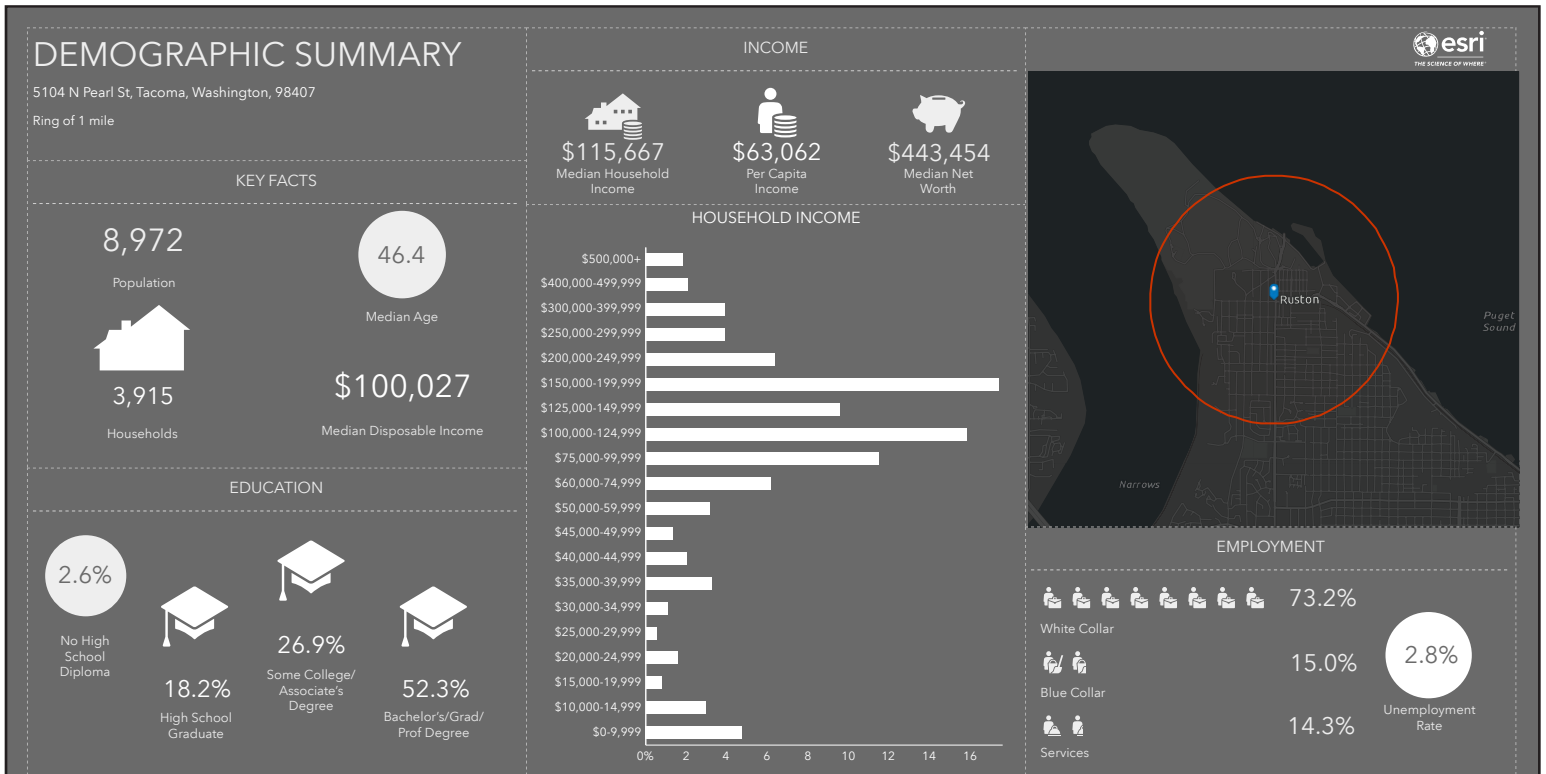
DEMOGRAPHIC SUMMARY

5104 N Pearl St, Tacoma, Washington, 98407

Ring of 1 mile

KEY FACTS

8,972

Population

46.4

Median Age

3,915

Households

$100,027

Median Disposable Income

EDUCATION

2.6%

No High School Diploma

18.2%

High School Graduate

26.9%

Some College/ Associate's Degree

52.3%

Bachelor's/Grad/ Prof Degree

INCOME

$115,667

Median Household Income

$63,062

Per Capita Income

$443,454

Median Net Worth

HOUSEHOLD INCOME

$500,000+
$400,000-499,999
$300,000-399,999
$250,000-299,999
$200,000-249,999
$150,000-199,999
$125,000-149,999
$100,000-124,999
$75,000-99,999
$60,000-74,999
$50,000-59,999
$45,000-49,999
$40,000-44,999
$35,000-39,999
$30,000-34,999
$25,000-29,999
$20,000-24,999
$15,000-19,999
$10,000-14,999
$0-9,999

0% 2 4 6 8 10 12 14 16

esri
THE SCIENCE OF WHERE

Ruston

Puget Sound

Narrows

EMPLOYMENT

73.2%

White Collar

15.0%

Blue Collar

14.3%

Services

2.8%

Unemployment Rate